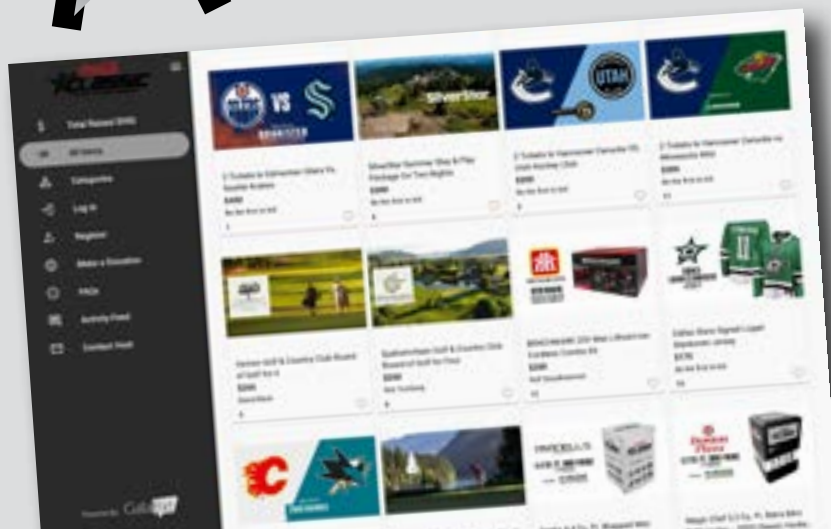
CLASSIC

Total Raised

All Items

Categories

Log In

Register

Make a Donation

FAQs

Activity Feed

Contact Host

Powered by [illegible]

VS

SilverStar

UTAH

2 Tickets to Edmonton Oilers Vs Seattle Kraken

$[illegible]

Be the first to bid

SilverStar Summer Stay & Play Package For Two Nights

$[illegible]

Be the first to bid

2 Tickets to Vancouver Canucks Vs Utah Hockey Club

$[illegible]

Be the first to bid

2 Tickets to Vancouver Canucks vs Minnesota Wild

$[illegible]

Be the first to bid

Vernon Golf & Country Club Round of Golf for 4

$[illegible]

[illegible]

Spallumcheen Golf & Country Club Round of Golf for Four

$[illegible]

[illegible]

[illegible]

$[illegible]

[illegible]

Dallas Stars Signed Logan Stankoven Jersey

$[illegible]

Be the first to bid

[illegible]

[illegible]